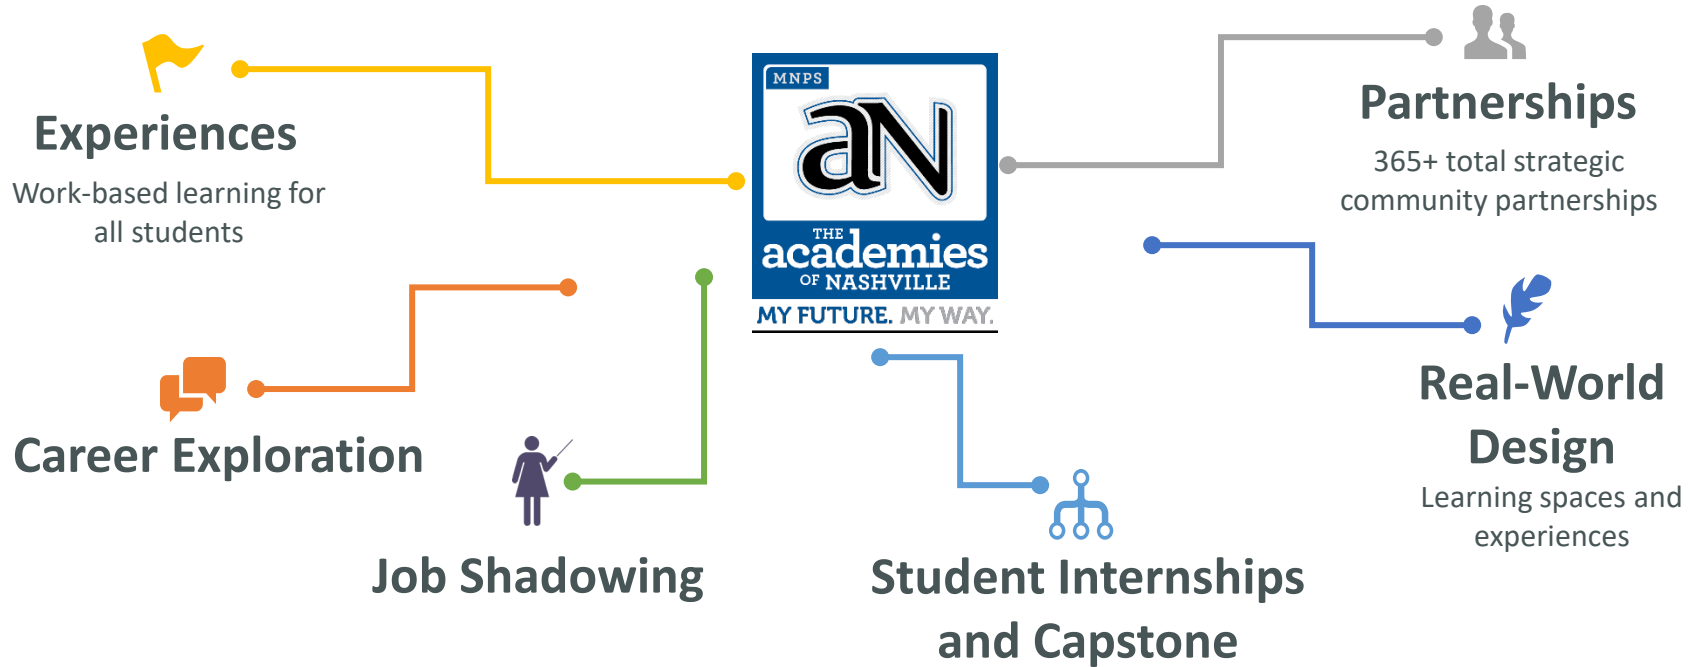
Experiences

Work-based learning for all students

MNPS

aN

THE academies OF NASHVILLE

MY FUTURE. MY WAY.

Partnerships

365+ total strategic community partnerships

Career Exploration

Job Shadowing

Student Internships and Capstone

Real-World Design

Learning spaces and experiences